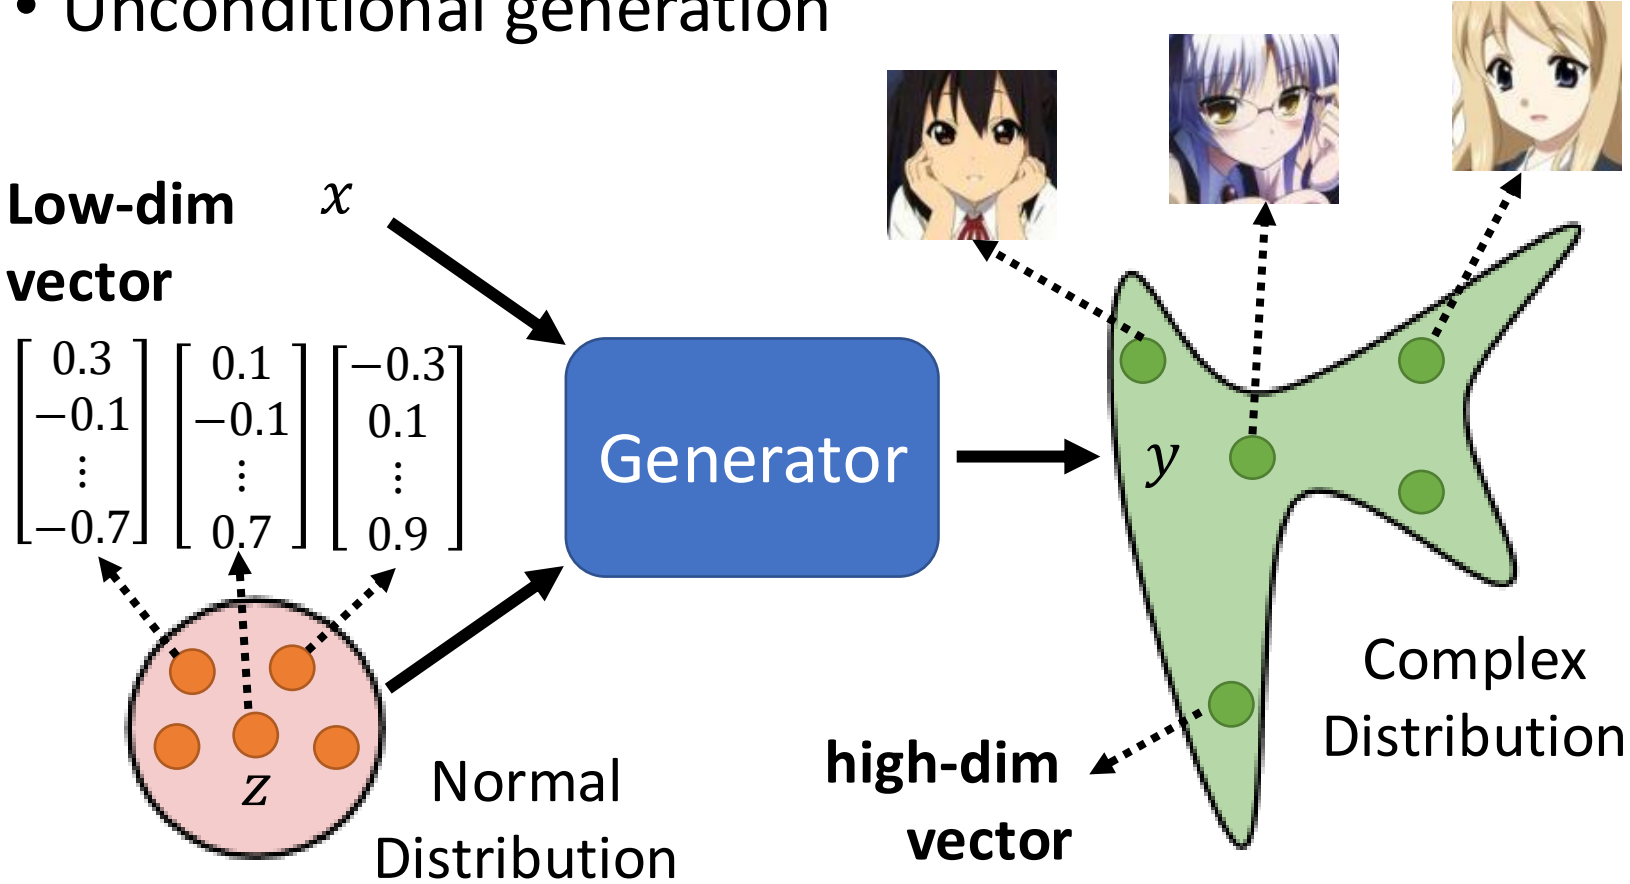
• Unconditional generation

Low-dim vector

$x$

$\begin{bmatrix} 0.3 \\ -0.1 \\ \vdots \\ -0.7 \end{bmatrix}$ $\begin{bmatrix} 0.1 \\ -0.1 \\ \vdots \\ 0.7 \end{bmatrix}$ $\begin{bmatrix} -0.3 \\ 0.1 \\ \vdots \\ 0.9 \end{bmatrix}$

Generator

$y$

$z$

Normal Distribution

high-dim vector

Complex Distribution